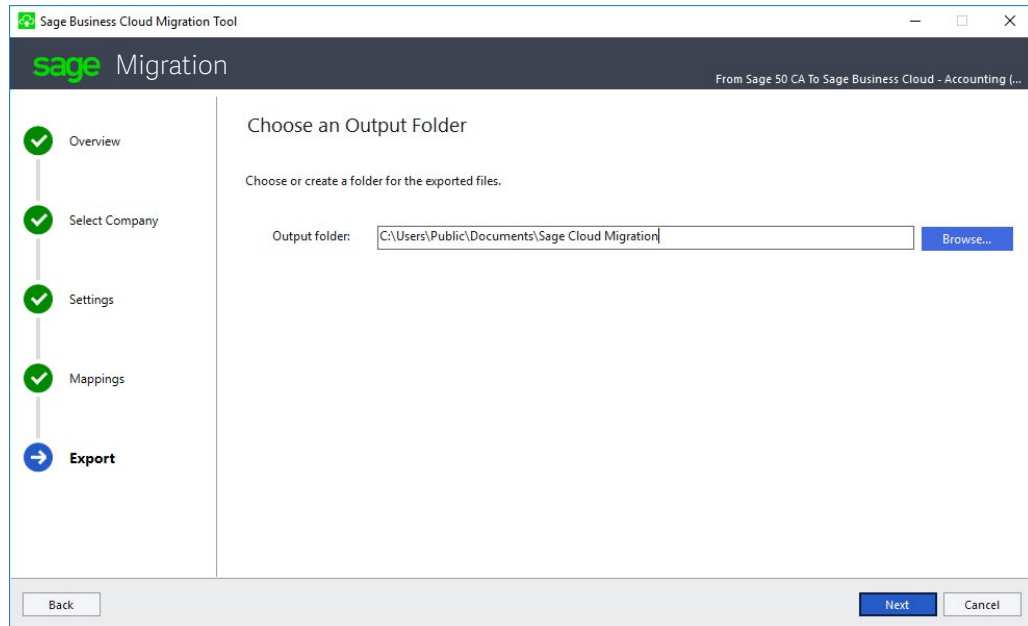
Sage Business Cloud Migration Tool

sage Migration

From Sage 50 CA To Sage Business Cloud - Accounting (...

Overview

Select Company

Settings

Mappings

Export

Choose an Output Folder

Choose or create a folder for the exported files.

Output folder: C:\Users\Public\Documents\Sage Cloud Migration

Browse...

Back

Next

Cancel